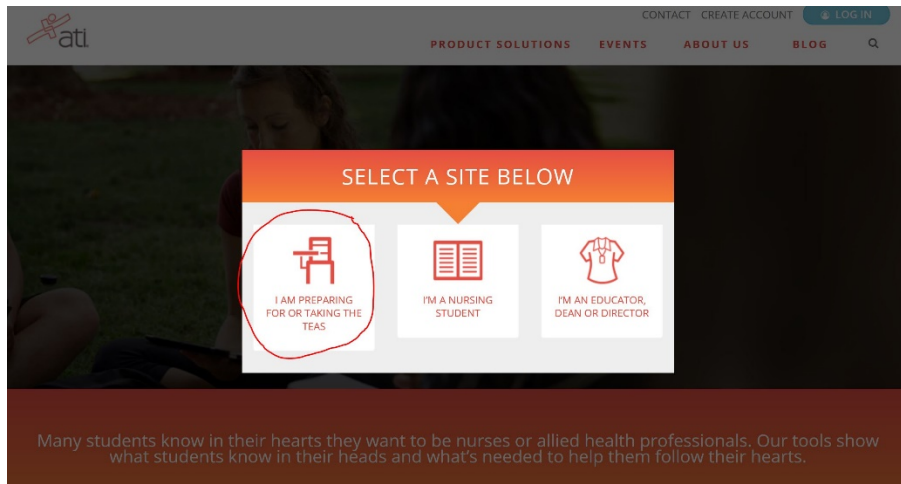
ati

CONTACT CREATE ACCOUNT LOG IN

PRODUCT SOLUTIONS EVENTS ABOUT US BLOG

SELECT A SITE BELOW

I AM PREPARING FOR OR TAKING THE TEAS

I'M A NURSING STUDENT

I'M AN EDUCATOR, DEAN OR DIRECTOR

Many students know in their hearts they want to be nurses or allied health professionals. Our tools show what students know in their heads and what's needed to help them follow their hearts.